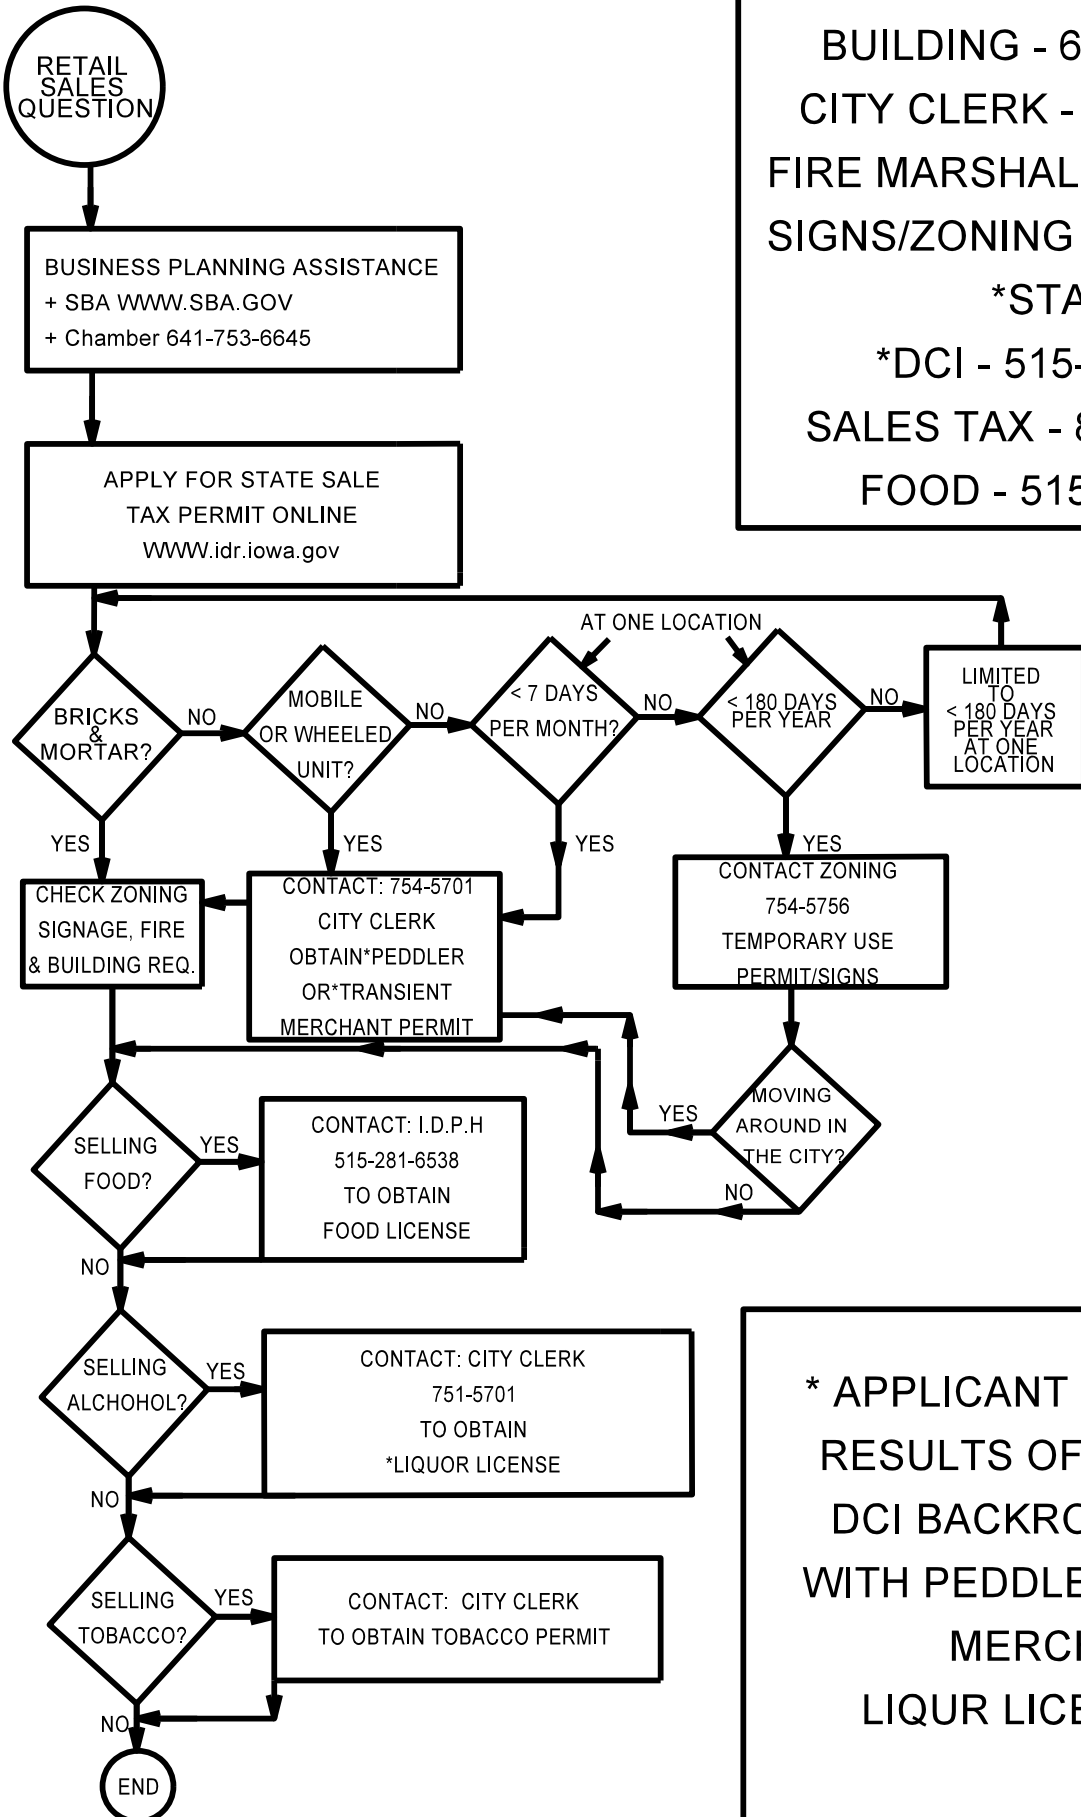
RETAIL SALES QUESTION

BUSINESS PLANNING ASSISTANCE
+ SBA WWW.SBA.GOV
+ Chamber 641-753-6645

APPLY FOR STATE SALE TAX PERMIT ONLINE
WWW.idr.iowa.gov

BRICKS & MORTAR?
NO
MOBILE OR WHEELED UNIT?
NO
AT ONE LOCATION
< 7 DAYS PER MONTH?
NO
< 180 DAYS PER YEAR
NO
LIMITED TO < 180 DAYS PER YEAR AT ONE LOCATION

YES
YES
YES
YES

CHECK ZONING SIGNAGE, FIRE & BUILDING REQ.

CONTACT: 754-5701
CITY CLERK
OBTAIN*PEDDLER OR*TRANSIENT MERCHANT PERMIT

CONTACT ZONING
754-5756
TEMPORARY USE PERMIT/SIGNS

MOVING AROUND IN THE CITY?
YES
NO

SELLING FOOD?
YES
CONTACT: I.D.P.H
515-281-6538
TO OBTAIN FOOD LICENSE
NO

SELLING ALCHOHOL?
YES
CONTACT: CITY CLERK
751-5701
TO OBTAIN
*LIQUOR LICENSE
NO

SELLING TOBACCO?
YES
CONTACT: CITY CLERK
TO OBTAIN TOBACCO PERMIT
NO

END

BUILDING - 6
CITY CLERK -
FIRE MARSHAL
SIGNS/ZONING
*STA
*DCI - 515-
SALES TAX - 8
FOOD - 515

* APPLICANT
RESULTS OF
DCI BACKRO
WITH PEDDLE
MERC
LIQUR LICE